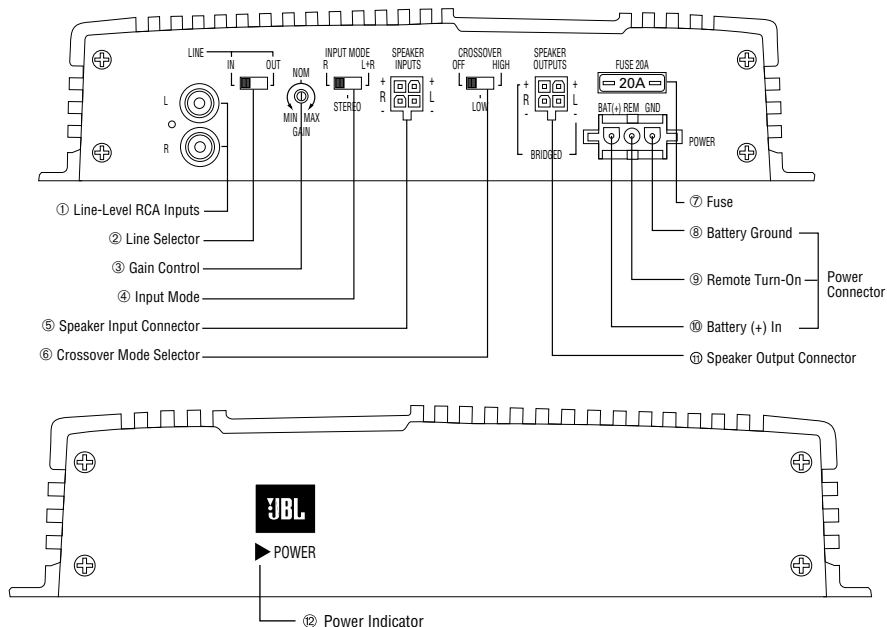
LINE
IN OUT
L
R
NOM
MIN MAX
GAIN
INPUT MODE
R L+R
STEREO
SPEAKER INPUTS
+ R -
+ L -
CROSSOVER
OFF HIGH
LOW
SPEAKER OUTPUTS
+ R -
+ L -
BRIDGED
FUSE 20A
20A
BAT(+) REM GND
POWER

① Line-Level RCA Inputs
② Line Selector
③ Gain Control
④ Input Mode
⑤ Speaker Input Connector
⑥ Crossover Mode Selector
⑦ Fuse
⑧ Battery Ground
⑨ Remote Turn-On
⑩ Battery (+) In
Power Connector
⑪ Speaker Output Connector

JBL
POWER

⑫ Power Indicator